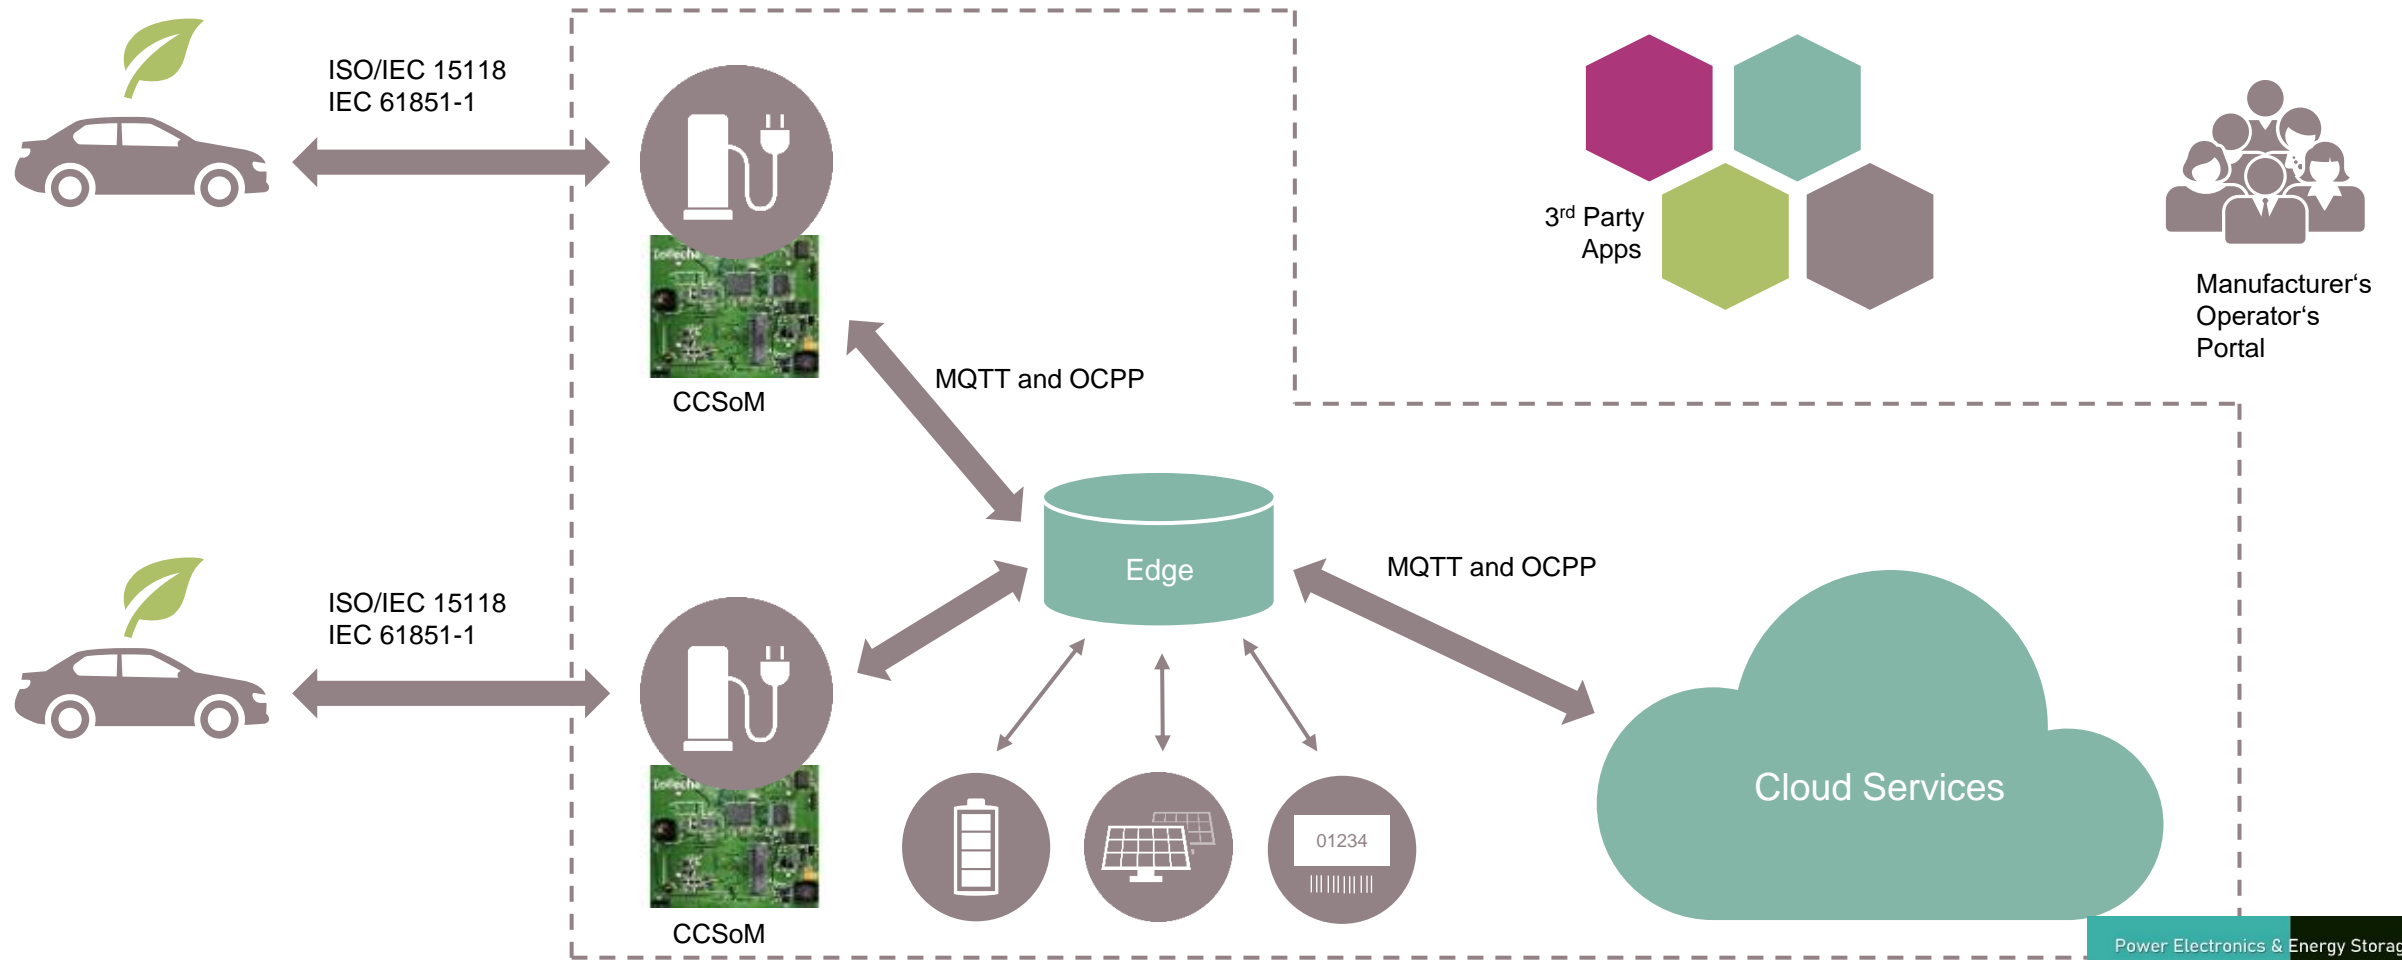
ISO/IEC 15118
IEC 61851-1

CCSoM

MQTT and OCPP

3$^{rd}$ Party Apps

Manufacturer‘s Operator‘s Portal

Edge

MQTT and OCPP

ISO/IEC 15118
IEC 61851-1

CCSoM

01234

Cloud Services

Power Electronics & Energy Storag